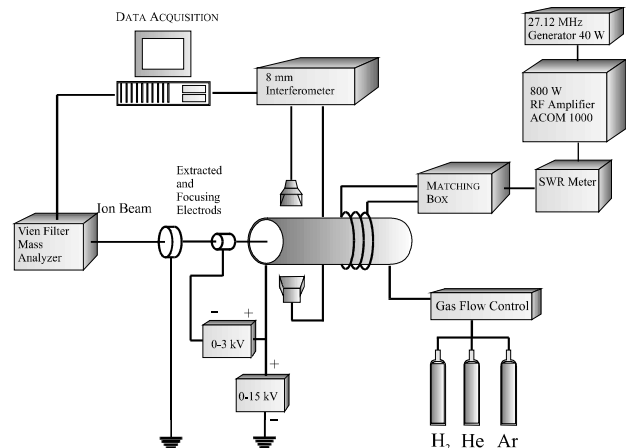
DATA ACQUISITION

27.12 MHz Generator 40 W

800 W RF Amplifier ACOM 1000

8 mm Interferometer

SWR Meter

MATCHING BOX

Extracted and Focusing Electrods

Ion Beam

Vien Filter Mass Analyzer

-

+

0-3 kV

+

0-15 kV

Gas Flow Control

$H_2$ He Ar